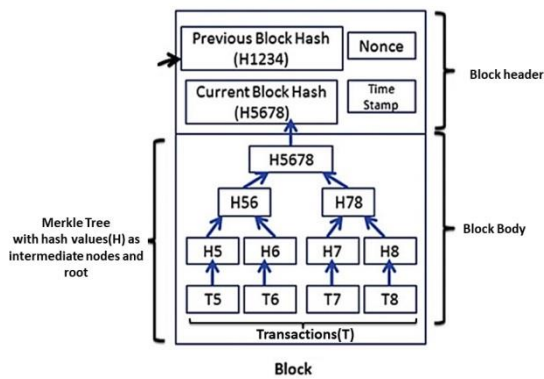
Previous Block Hash (H1234)

Nonce

Current Block Hash (H5678)

Time Stamp

Block header

H5678

H56

H78

H5

H6

H7

H8

T5

T6

T7

T8

Transactions(T)

Merkle Tree with hash values(H) as intermediate nodes and root

Block Body

Block